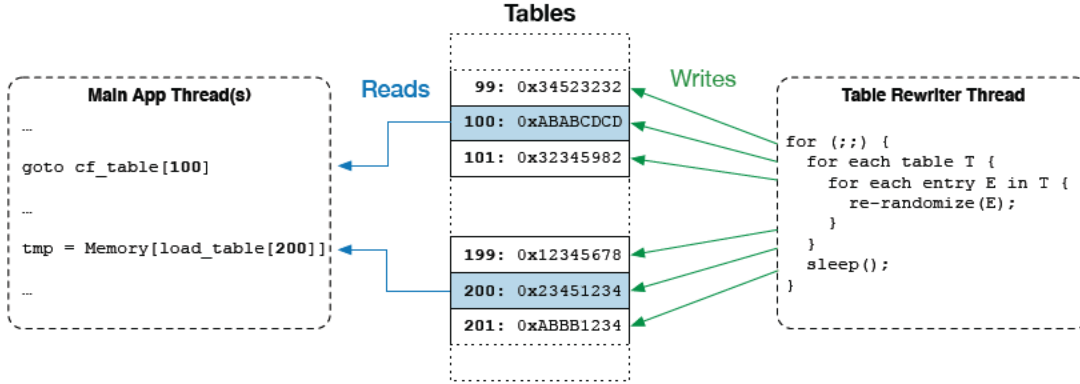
Tables

Reads

Writes

Main App Thread(s)

...

goto cf_table[100]

...

tmp = Memory[load_table[200]]

...

99: 0x34523232
100: 0xABABCDCD
101: 0x32345982

199: 0x12345678
200: 0x23451234
201: 0xABBB1234

Table Rewriter Thread

for (;;) {
  for each table T {
    for each entry E in T {
      re-randomize(E);
    }
  }
  sleep();
}